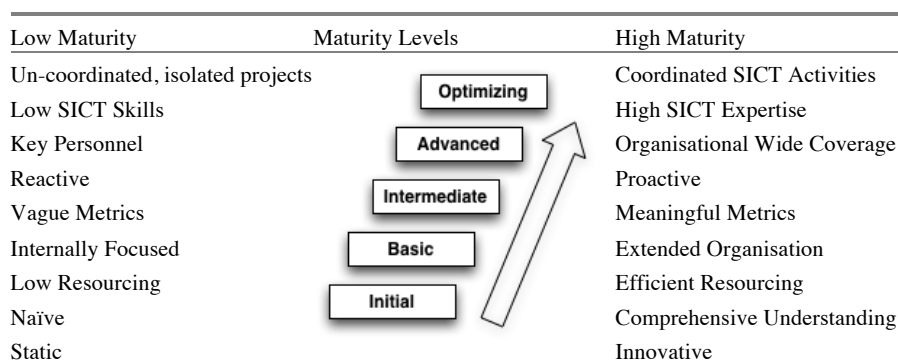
| Low Maturity | Maturity Levels | High Maturity |
|---|---|---|
| Un-coordinated, isolated projects | Optimizing | Coordinated SICT Activities |
| Low SICT Skills | | High SICT Expertise |
| Key Personnel | Advanced | Organisational Wide Coverage |
| Reactive | | Proactive |
| Vague Metrics | Intermediate | Meaningful Metrics |
| Internally Focused | Basic | Extended Organisation |
| Low Resourcing | | Efficient Resourcing |
| Naïve | Initial | Comprehensive Understanding |
| Static | | Innovative |